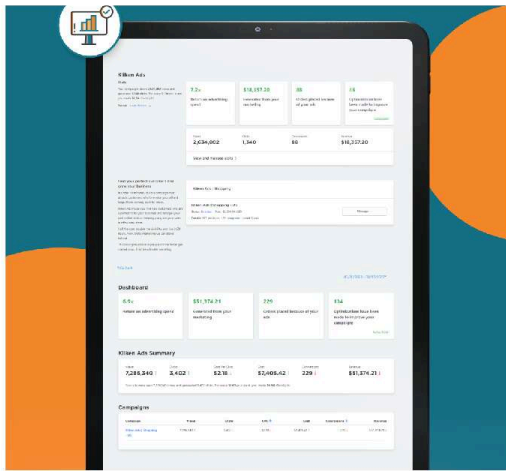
Klikin Ads

7.2x
Return on advertising spend

$18,357.20
Generated from your marketing

86
Orders placed because of your ads

15

Impressions
2,634,602

Clicks
1,340

Conversions
86

Revenue
$18,357.20

View and manage ads

Dashboard

6.5x
Return on advertising spend

$51,374.21
Generated from your marketing

229
Orders placed because of your ads

134

Klikin Ads Summary

7,285,840

2,402

$2.18

$7,408.42

229

$51,374.21

Campaigns